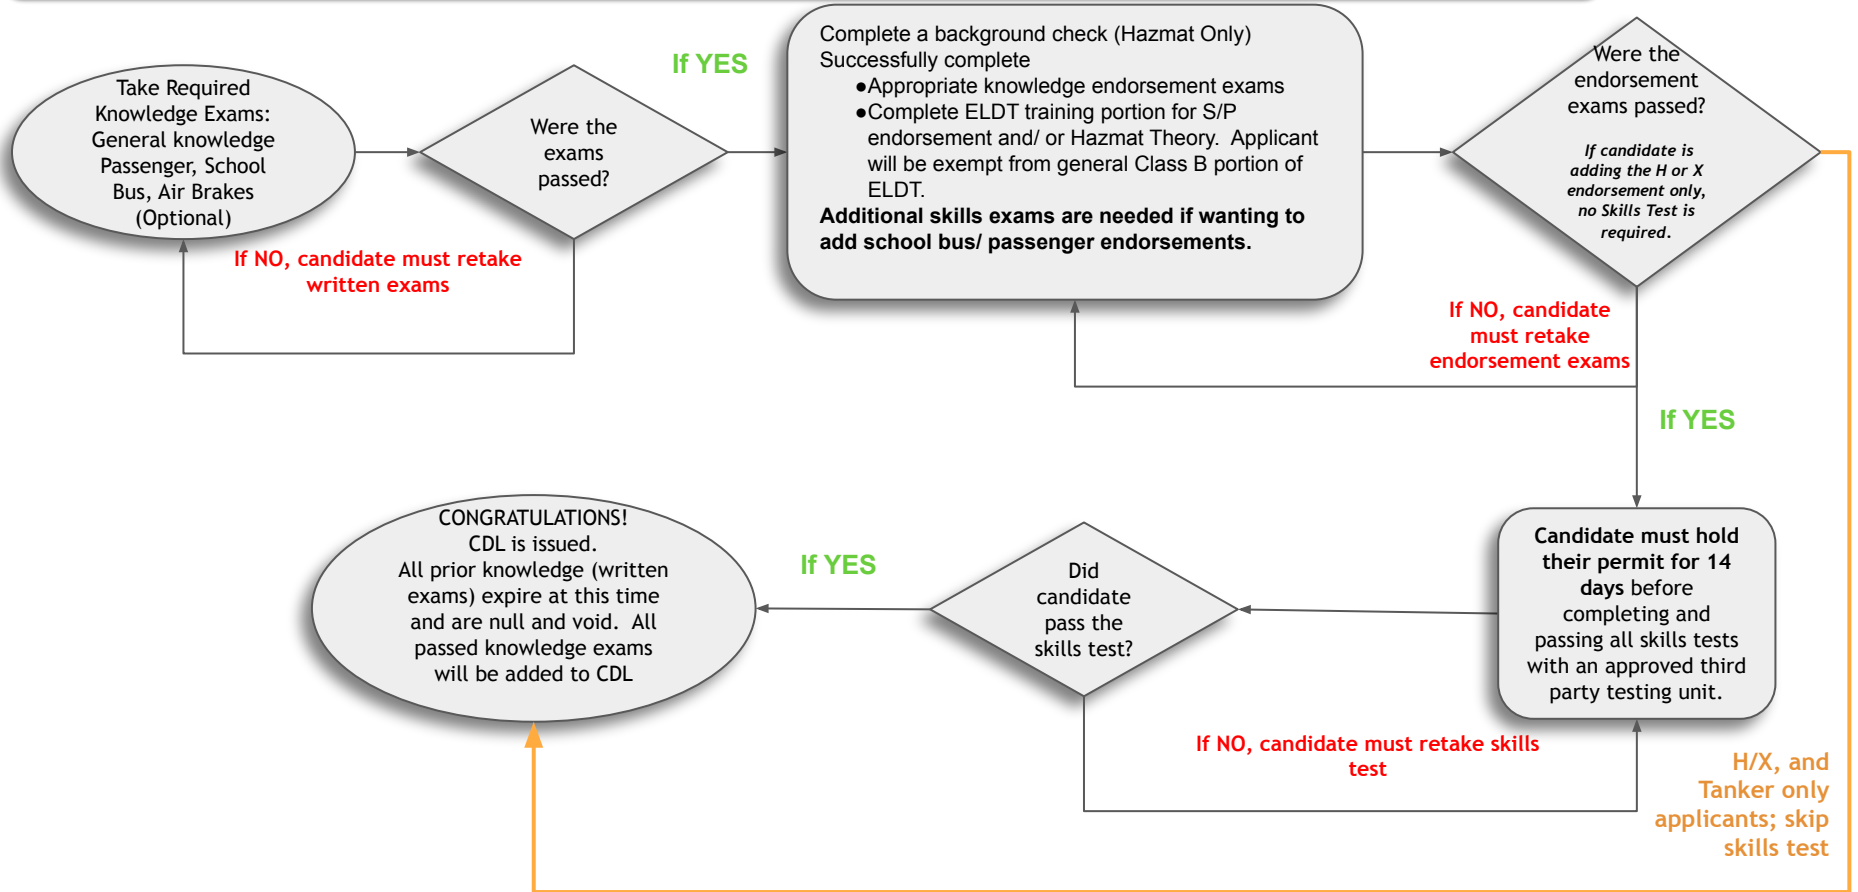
Take Required Knowledge Exams: General knowledge Passenger, School Bus, Air Brakes (Optional)

Were the exams passed?

If YES

If NO, candidate must retake written exams

Complete a background check (Hazmat Only)
Successfully complete
●Appropriate knowledge endorsement exams
●Complete ELDT training portion for S/P endorsement and/ or Hazmat Theory. Applicant will be exempt from general Class B portion of ELDT.
**Additional skills exams are needed if wanting to add school bus/ passenger endorsements.**

Were the endorsement exams passed?

*If candidate is adding the H or X endorsement only, no Skills Test is required.*

If NO, candidate must retake endorsement exams

If YES

Candidate must hold their permit for 14 days before completing and passing all skills tests with an approved third party testing unit.

Did candidate pass the skills test?

If YES

CONGRATULATIONS! CDL is issued. All prior knowledge (written exams) expire at this time and are null and void. All passed knowledge exams will be added to CDL

If NO, candidate must retake skills test

H/X, and Tanker only applicants; skip skills test